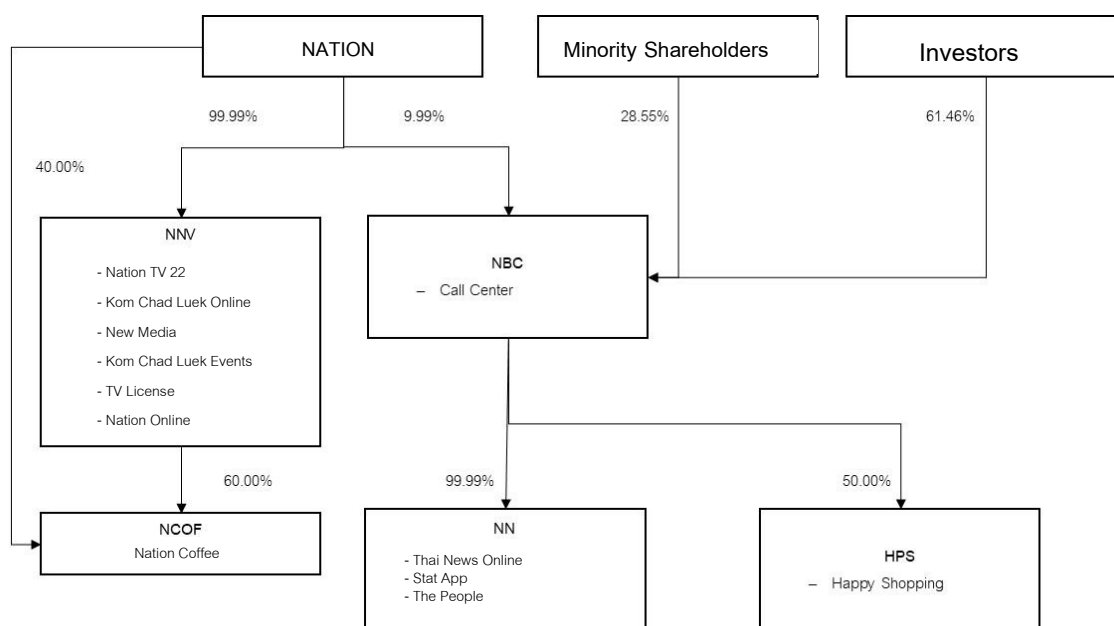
NATION

Minority Shareholders

Investors

99.99%

9.99%

28.55%

61.46%

40.00%

NNV

- Nation TV 22
- Kom Chad Luek Online
- New Media
- Kom Chad Luek Events
- TV License
- Nation Online

NBC
– Call Center

60.00%

99.99%

50.00%

NCOF
Nation Coffee

NN
- Thai News Online
- Stat App
- The People

HPS
– Happy Shopping